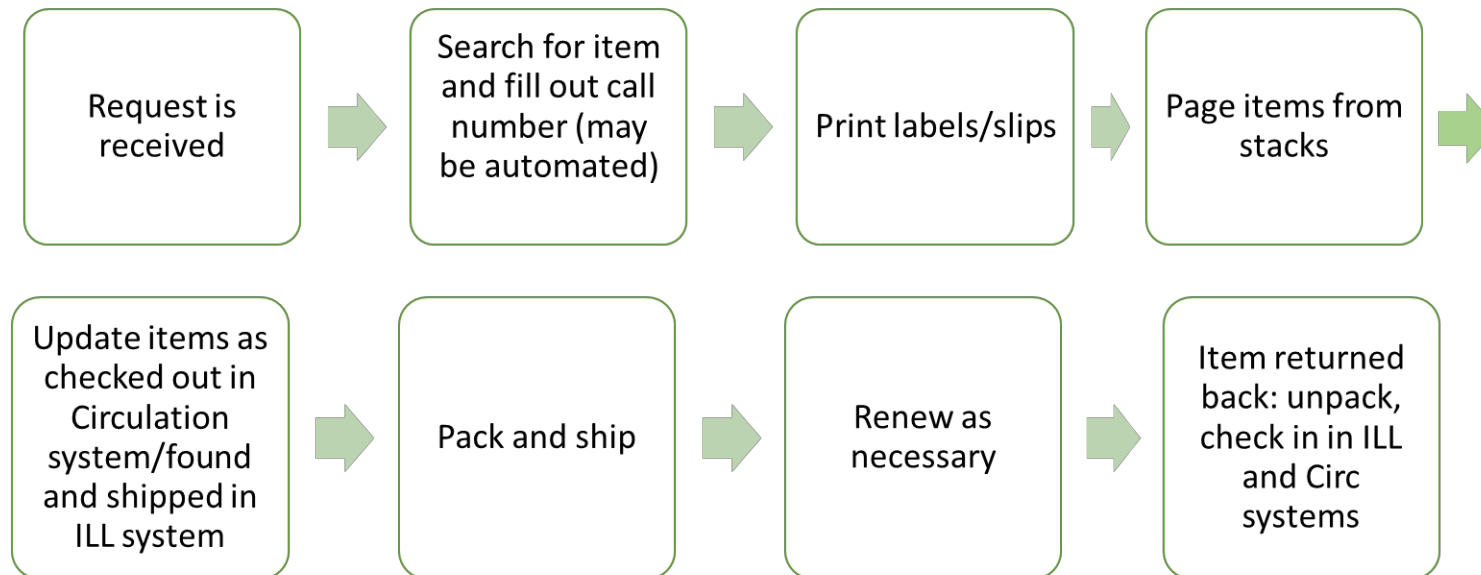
Request is received

Search for item and fill out call number (may be automated)

Print labels/slips

Page items from stacks

Update items as checked out in Circulation system/found and shipped in ILL system

Pack and ship

Renew as necessary

Item returned back: unpack, check in in ILL and Circ systems